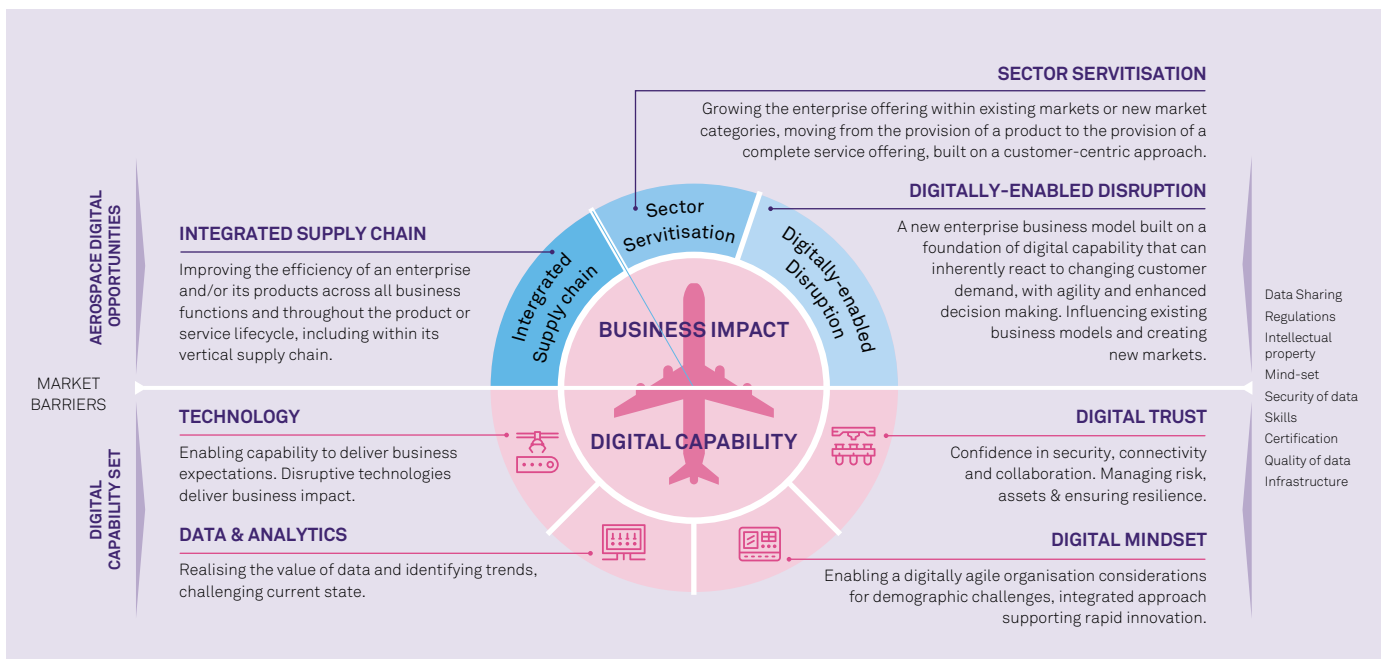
AEROSPACE DIGITAL OPPORTUNITIES

SECTOR SERVITISATION

Growing the enterprise offering within existing markets or new market categories, moving from the provision of a product to the provision of a complete service offering, built on a customer-centric approach.

DIGITALLY-ENABLED DISRUPTION

A new enterprise business model built on a foundation of digital capability that can inherently react to changing customer demand, with agility and enhanced decision making. Influencing existing business models and creating new markets.

INTEGRATED SUPPLY CHAIN

Improving the efficiency of an enterprise and/or its products across all business functions and throughout the product or service lifecycle, including within its vertical supply chain.

Intergrated Supply chain

Sector Servitisation

Digitally-enabled Disruption

BUSINESS IMPACT

DIGITAL CAPABILITY

MARKET BARRIERS

Data Sharing
Regulations
Intellectual property
Mind-set
Security of data
Skills
Certification
Quality of data
Infrastructure

DIGITAL CAPABILITY SET

TECHNOLOGY

Enabling capability to deliver business expectations. Disruptive technologies deliver business impact.

DATA & ANALYTICS

Realising the value of data and identifying trends, challenging current state.

DIGITAL TRUST

Confidence in security, connectivity and collaboration. Managing risk, assets & ensuring resilience.

DIGITAL MINDSET

Enabling a digitally agile organisation considerations for demographic challenges, integrated approach supporting rapid innovation.